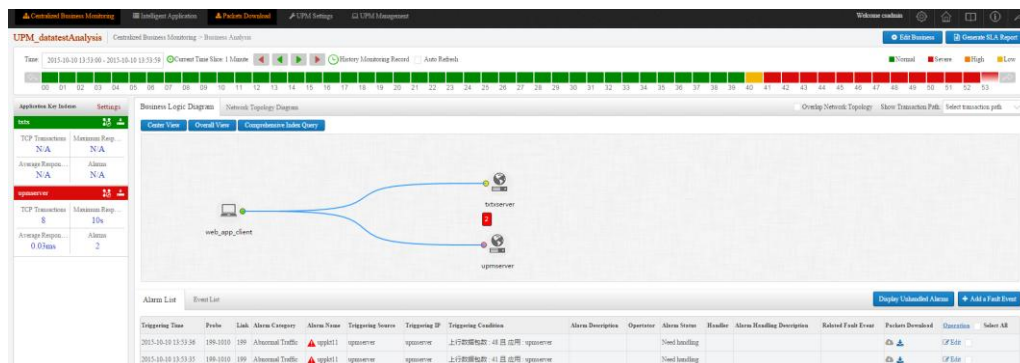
Centralized Business Monitoring | Intelligent Application | Packets Download | UPM Settings | UPM Management | Welcome coadmin

UPM_datatestAnalysis | Centralized Business Monitoring > Business Analysis

Edit Business | Generate SLA Report

Time: 2015-10-10 13:53:00 - 2015-10-10 13:53:59 | Current Time Slice: 1 Minute | History Monitoring Record | Auto Refresh

Normal | Severe | High | Low

00 01 02 03 04 05 06 07 08 09 10 11 12 13 14 15 16 17 18 19 20 21 22 23 24 25 26 27 28 29 30 31 32 33 34 35 36 37 38 39 40 41 42 43 44 45 46 47 48 49 50 51 52 53

Application Key Indexes | Settings

txtx

| TCP Transactions | Maximum Resp... |
|---|---|
| N/A | N/A |
| Average Respon... | Alarms |
| N/A | N/A |

upmserver

| TCP Transactions | Maximum Resp... |
|---|---|
| 8 | 10s |
| Average Respon... | Alarms |
| 0.03ms | 2 |

Business Logic Diagram | Network Topology Diagram | Overlap Network Topology | Show Transaction Path | Select transaction path

Center View | Overall View | Comprehensive Index Query

txtxserver

2

web_app_client

upmserver

Alarm List | Event List | Display Unhandled Alarms | + Add a Fault Event

| Triggering Time | Probe | Link | Alarm Category | Alarm Name | Triggering Source | Triggering IP | Triggering Condition | Alarm Description | Operator | Alarm Status | Handler | Alarm Handling Description | Related Fault Event | Packets Download | Operation | Select All |
|---|---|---|---|---|---|---|---|---|---|---|---|---|---|---|---|---|
| 2015-10-10 13:53:36 | 199-1010 | 199 | Abnormal Traffic | upplct11 | upmserver | upmserver | 上行数据包数: 48 且 应用: upmserver | | | Need handling | | | | | Edit | |
| 2015-10-10 13:53:35 | 199-1010 | 199 | Abnormal Traffic | upplct11 | upmserver | upmserver | 上行数据包数: 41 且 应用: upmserver | | | Need handling | | | | | Edit | |